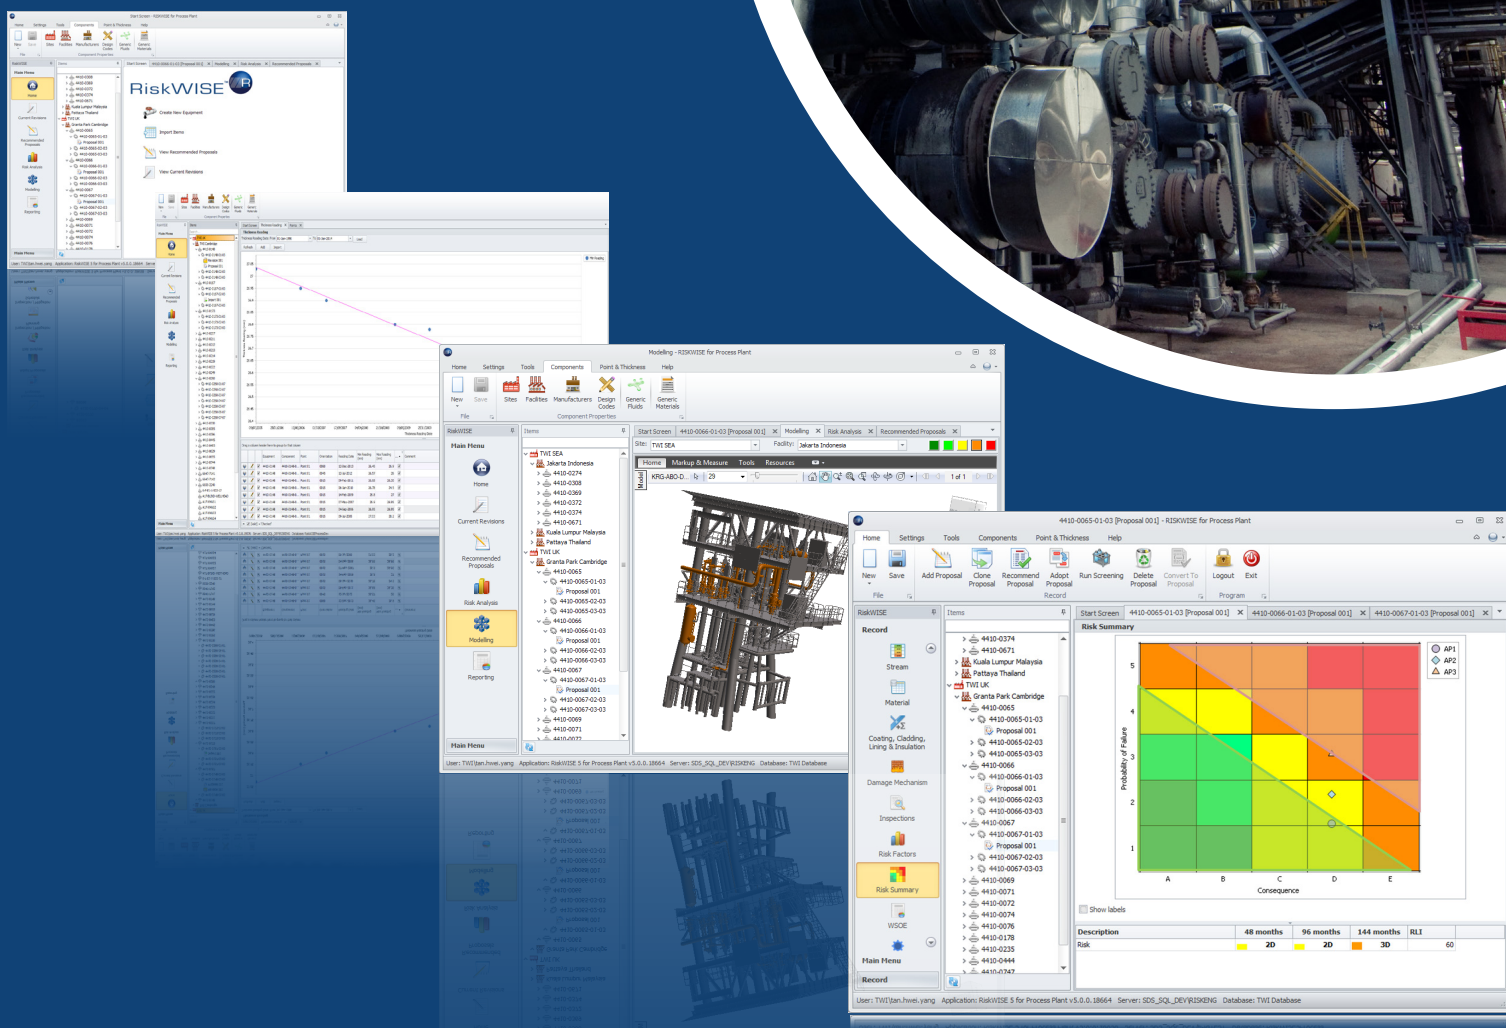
Start Screen - RISKWISE for Process Plant

RiskWISE

Create New Equipment

Import Items

View Recommended Proposals

View Current Revisions

Modelling - RISKWISE for Process Plant

Home Settings Tools Components Point & Thickness Help

New Save Sites Facilities Manufacturers Design Codes Generic Fluids Generic Materials

File Component Properties

RiskWISE

Main Menu

Home

Current Revisions

Recommended Proposals

Risk Analysis

Modelling

Reporting

Main Menu

Items

TWI SEA
Jakarta Indonesia
4410-0274
4410-0308
4410-0369
4410-0372
4410-0374
4410-0671
Kuala Lumpur Malaysia
Pattaya Thailand
TWI UK
Granta Park Cambridge
4410-0065
4410-0065-01-03
Proposal 001
4410-0065-02-03
4410-0065-03-03
4410-0066
4410-0066-01-03
Proposal 001
4410-0066-02-03
4410-0066-03-03
4410-0067
4410-0067-01-03
Proposal 001
4410-0067-02-03
4410-0067-03-03
4410-0069
4410-0071

Start Screen 4410-0066-01-03 [Proposal 001] Modelling Risk Analysis Recommended Proposals

Site: TWI SEA Facility: Jakarta Indonesia

Home Markup & Measure Tools Resources

KRG-ABO-D... 29 1 of 1

User: TWI\tan.hwei.yang Application: RiskWISE 5 for Process Plant v5.0.0.18664 Server: SDS_SQL_DEV\RISKENG Database: TWI Database

4410-0065-01-03 [Proposal 001] - RISKWISE for Process Plant

Home Settings Tools Components Point & Thickness Help

New Save Add Proposal Clone Proposal Recommend Proposal Adopt Proposal Run Screening Delete Proposal Convert To Proposal Logout Exit

File Record Program

RiskWISE

Record

Stream

Material

Coating, Cladding, Lining & Insulation

Damage Mechanism

Inspections

Risk Factors

Risk Summary

WSOE

Main Menu

Record

Items

4410-0374
4410-0671
Kuala Lumpur Malaysia
Pattaya Thailand
TWI UK
Granta Park Cambridge
4410-0065
4410-0065-01-03
Proposal 001
4410-0065-02-03
4410-0065-03-03
4410-0066
4410-0066-01-03
Proposal 001
4410-0066-02-03
4410-0066-03-03
4410-0067
4410-0067-01-03
Proposal 001
4410-0067-02-03
4410-0067-03-03
4410-0069
4410-0071
4410-0072
4410-0074
4410-0076
4410-0178
4410-0235
4410-0444
4410-0747

Start Screen 4410-0065-01-03 [Proposal 001] 4410-0066-01-03 [Proposal 001] 4410-0067-01-03 [Proposal 001]

Risk Summary

AP1
AP2
AP3

Probability of Failure

5
4
3
2
1

A B C D E

Consequence

Show labels

| Description | 48 months | 96 months | 144 months | RLI |
|---|---|---|---|---|
| Risk | 2D | 2D | 3D | 60 |

User: TWI\tan.hwei.yang Application: RiskWISE 5 for Process Plant v5.0.0.18664 Server: SDS_SQL_DEV\RISKENG Database: TWI Database